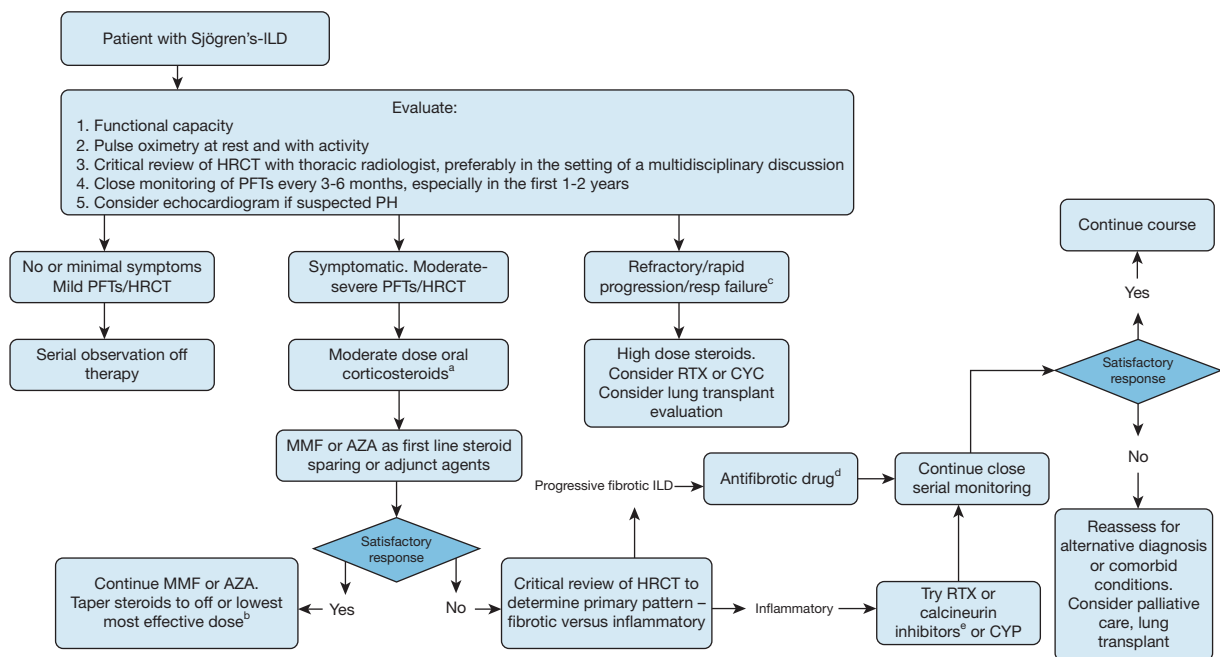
Patient with Sjögren's-ILD

Evaluate:
1. Functional capacity
2. Pulse oximetry at rest and with activity
3. Critical review of HRCT with thoracic radiologist, preferably in the setting of a multidisciplinary discussion
4. Close monitoring of PFTs every 3-6 months, especially in the first 1-2 years
5. Consider echocardiogram if suspected PH

No or minimal symptoms Mild PFTs/HRCT

Serial observation off therapy

Symptomatic. Moderate-severe PFTs/HRCT

Moderate dose oral corticosteroids$^{a}$

MMF or AZA as first line steroid sparing or adjunct agents

Satisfactory response

Continue MMF or AZA. Taper steroids to off or lowest most effective dose$^{b}$

Yes

No

Critical review of HRCT to determine primary pattern – fibrotic versus inflammatory

Progressive fibrotic ILD

Antifibrotic drug$^{d}$

Inflammatory

Try RTX or calcineurin inhibitors$^{e}$ or CYP

Refractory/rapid progression/resp failure$^{c}$

High dose steroids. Consider RTX or CYC Consider lung transplant evaluation

Continue close serial monitoring

Satisfactory response

Yes

Continue course

No

Reassess for alternative diagnosis or comorbid conditions. Consider palliative care, lung transplant